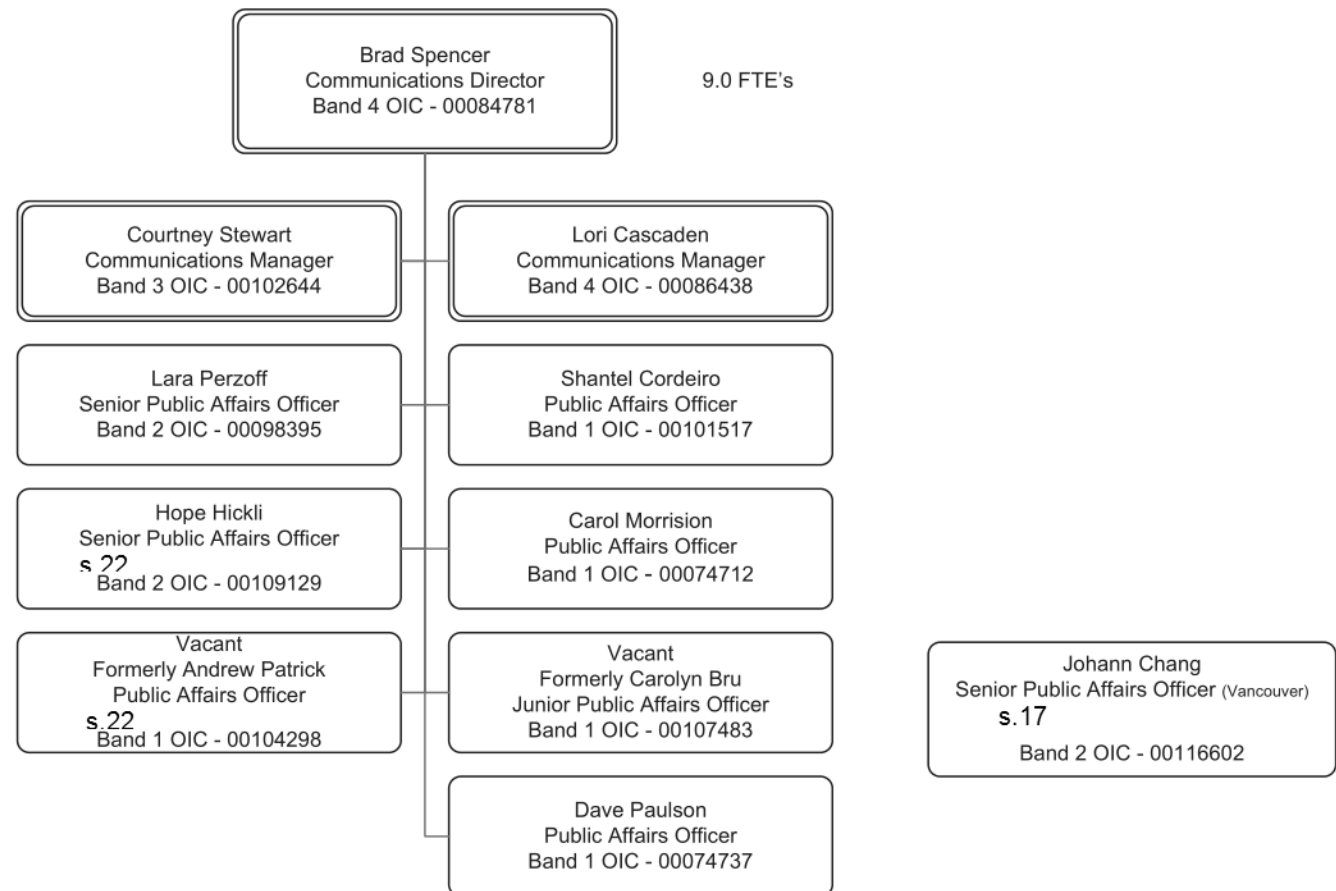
Brad Spencer
Communications Director
Band 4 OIC - 00084781

9.0 FTE's

Courtney Stewart
Communications Manager
Band 3 OIC - 00102644

Lori Cascaden
Communications Manager
Band 4 OIC - 00086438

Lara Perzoff
Senior Public Affairs Officer
Band 2 OIC - 00098395

Shantel Cordeiro
Public Affairs Officer
Band 1 OIC - 00101517

Hope Hickli
Senior Public Affairs Officer
s.22
Band 2 OIC - 00109129

Carol Morrision
Public Affairs Officer
Band 1 OIC - 00074712

Vacant
Formerly Andrew Patrick
Public Affairs Officer
s.22
Band 1 OIC - 00104298

Vacant
Formerly Carolyn Bru
Junior Public Affairs Officer
Band 1 OIC - 00107483

Dave Paulson
Public Affairs Officer
Band 1 OIC - 00074737

Johann Chang
Senior Public Affairs Officer (Vancouver)
s.17
Band 2 OIC - 00116602